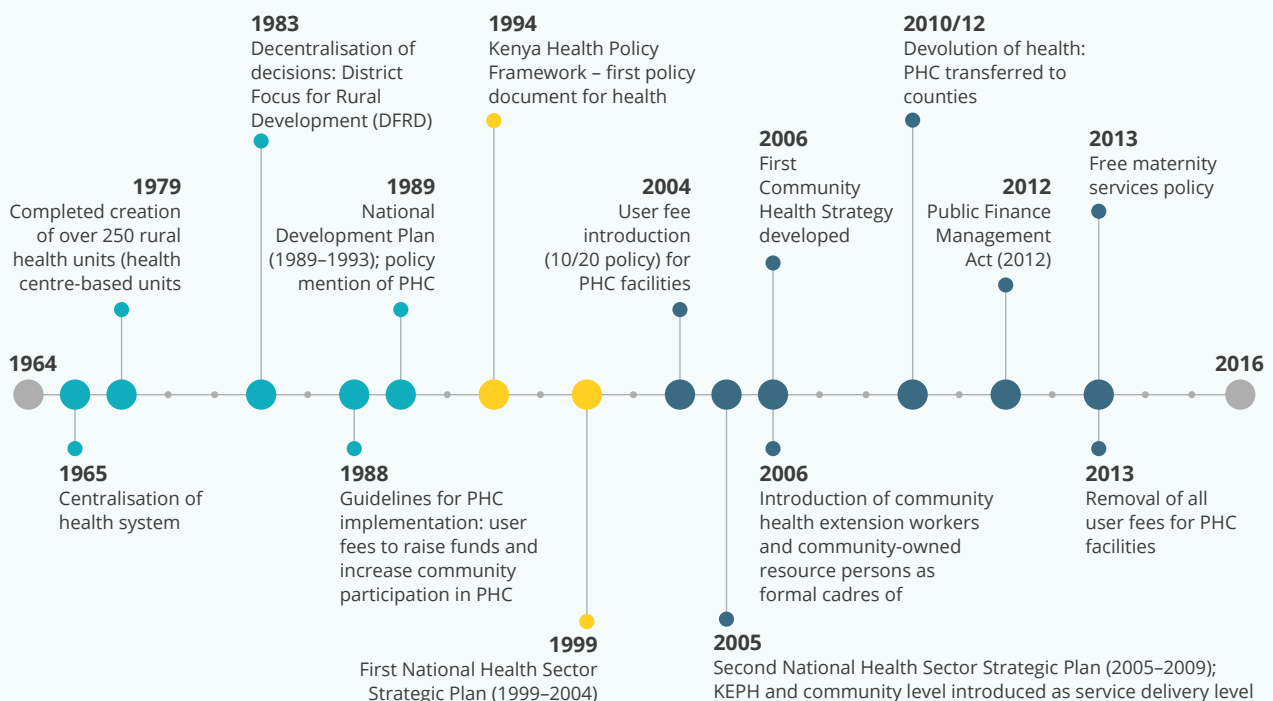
**1983**
Decentralisation of decisions: District Focus for Rural Development (DFRD)

**1994**
Kenya Health Policy Framework – first policy document for health

**2010/12**
Devolution of health: PHC transferred to counties

**2006**
First Community Health Strategy developed

**2013**
Free maternity services policy

**1979**
Completed creation of over 250 rural health units (health centre-based units

**1989**
National Development Plan (1989–1993); policy mention of PHC

**2004**
User fee introduction (10/20 policy) for PHC facilities

**2012**
Public Finance Management Act (2012)

**1964**

**2016**

**1965**
Centralisation of health system

**1988**
Guidelines for PHC implementation: user fees to raise funds and increase community participation in PHC

**2006**
Introduction of community health extension workers and community-owned resource persons as formal cadres of

**2013**
Removal of all user fees for PHC facilities

**1999**
First National Health Sector Strategic Plan (1999–2004)

**2005**
Second National Health Sector Strategic Plan (2005–2009); KEPH and community level introduced as service delivery level